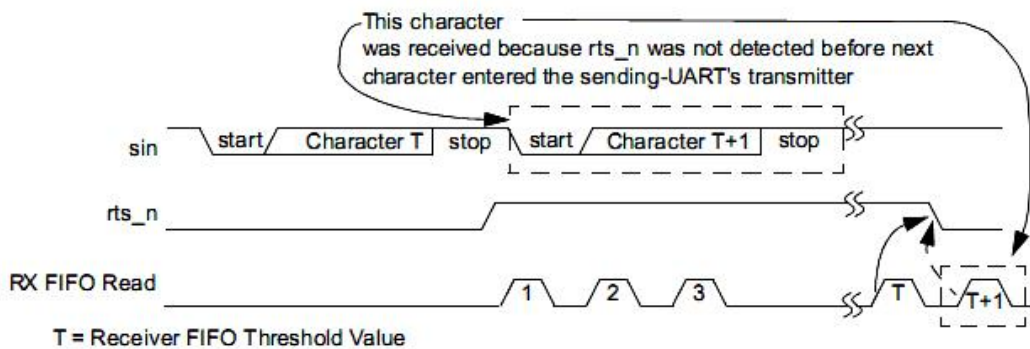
This character was received because rts_n was not detected before next character entered the sending-UART's transmitter

sin
start
Character T
stop
start
Character T+1
stop

rts_n

RX FIFO Read
1
2
3
T
T+1

T = Receiver FIFO Threshold Value